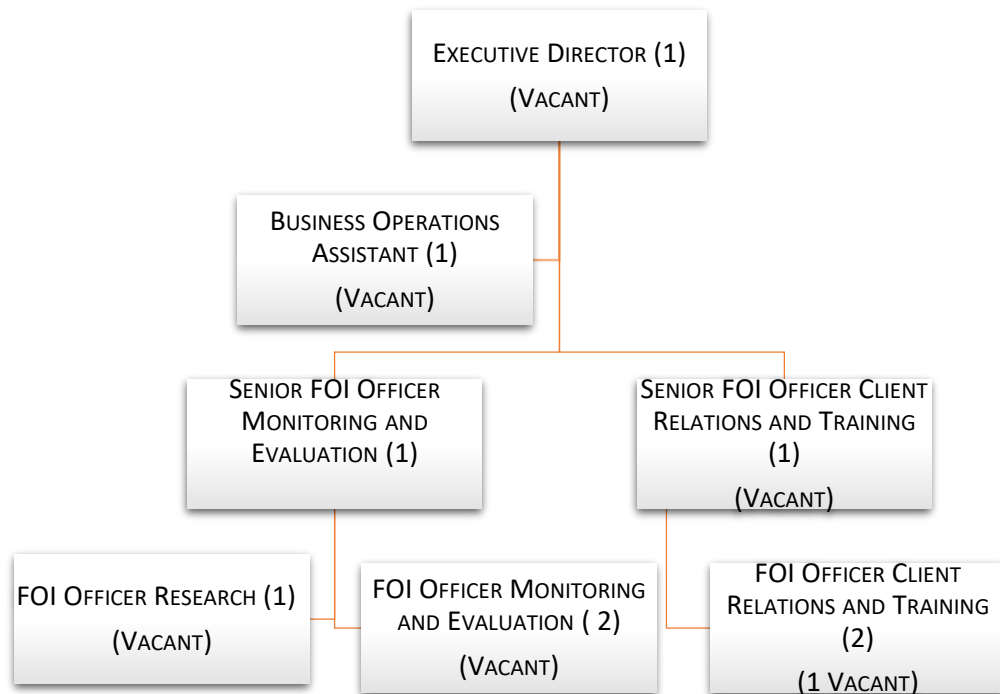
Executive Director (1)
(Vacant)

Business Operations Assistant (1)
(Vacant)

Senior FOI Officer Monitoring and Evaluation (1)

Senior FOI Officer Client Relations and Training (1)
(Vacant)

FOI Officer Research (1)
(Vacant)

FOI Officer Monitoring and Evaluation ( 2)
(Vacant)

FOI Officer Client Relations and Training (2)
(1 Vacant)